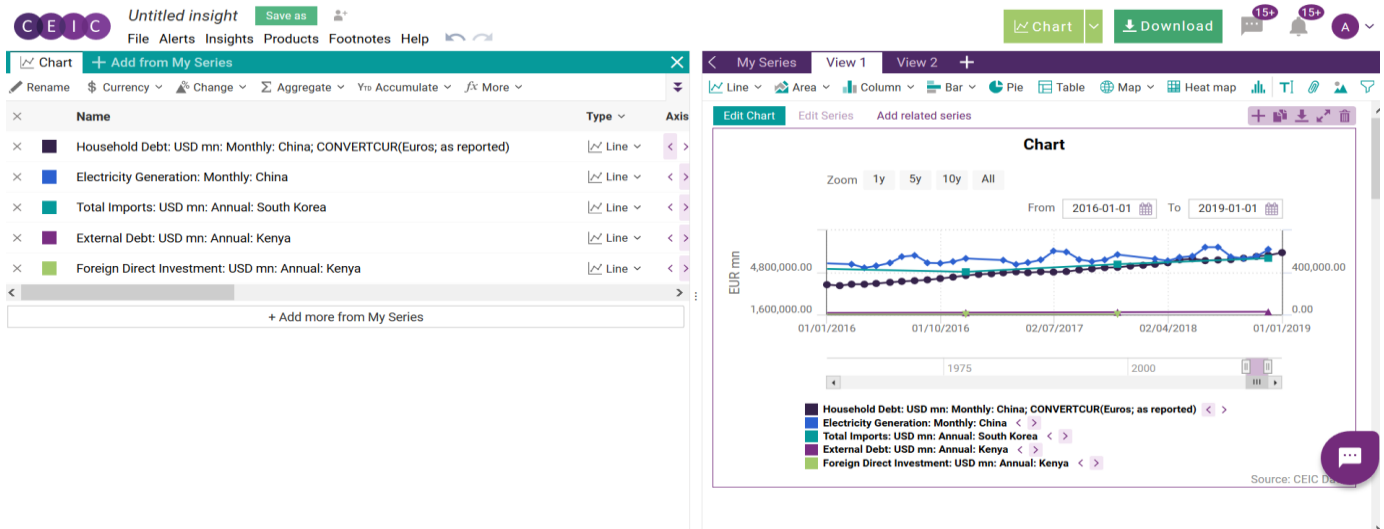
CEIC

Untitled insight Save as

File Alerts Insights Products Footnotes Help

Chart Download 15+ 15+ A

Chart + Add from My Series

Rename $ Currency Change Σ Aggregate YTD Accumulate fx More

| | Name | Type | Axis |
|---|---|---|---|
| × | Household Debt: USD mn: Monthly: China; CONVERTCUR(Euros; as reported) | Line | < > |
| × | Electricity Generation: Monthly: China | Line | < > |
| × | Total Imports: USD mn: Annual: South Korea | Line | < > |
| × | External Debt: USD mn: Annual: Kenya | Line | < > |
| × | Foreign Direct Investment: USD mn: Annual: Kenya | Line | < > |

+ Add more from My Series

My Series View 1 View 2 +

Line Area Column Bar Pie Table Map Heat map

Edit Chart Edit Series Add related series

Chart

Zoom 1y 5y 10y All

From 2016-01-01 To 2019-01-01

EUR mn

4,800,000.00

1,600,000.00

400,000.00

0.00

01/01/2016 01/10/2016 02/07/2017 02/04/2018 01/01/2019

1975 2000

Household Debt: USD mn: Monthly: China; CONVERTCUR(Euros; as reported)
Electricity Generation: Monthly: China
Total Imports: USD mn: Annual: South Korea
External Debt: USD mn: Annual: Kenya
Foreign Direct Investment: USD mn: Annual: Kenya

Source: CEIC Da